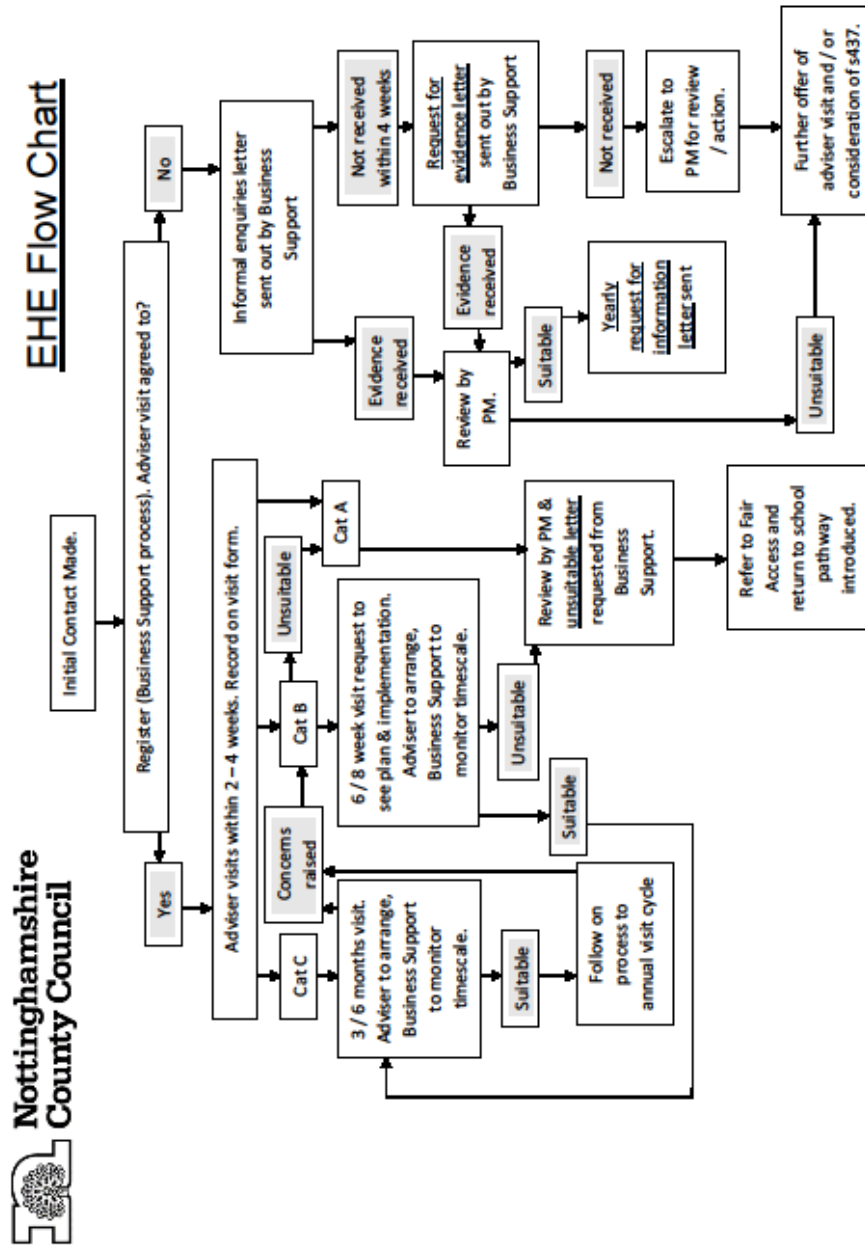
EHE Flow Chart

Nottinghamshire County Council

Initial Contact Made.

Register (Business Support process). Adviser visit agreed to?

No

Informal enquiries letter sent out by Business Support

Not received within 4 weeks

Request for evidence letter sent out by Business Support

Not received

Escalate to PM for review / action.

Further offer of adviser visit and / or consideration of s437.

Evidence received

Evidence received

Review by PM.

Suitable

Yearly request for information letter sent

Unsuitable

Yes

Adviser visits within 2 – 4 weeks. Record on visit form.

Cat A

Unsuitable

Cat B

Review by PM & unsuitable letter requested from Business Support.

Refer to Fair Access and return to school pathway introduced.

6 / 8 week visit request to see plan & implementation. Adviser to arrange, Business Support to monitor timescale.

Unsuitable

Suitable

Concerns raised

Cat C

3 / 6 months visit. Adviser to arrange, Business Support to monitor timescale.

Suitable

Follow on process to annual visit cycle